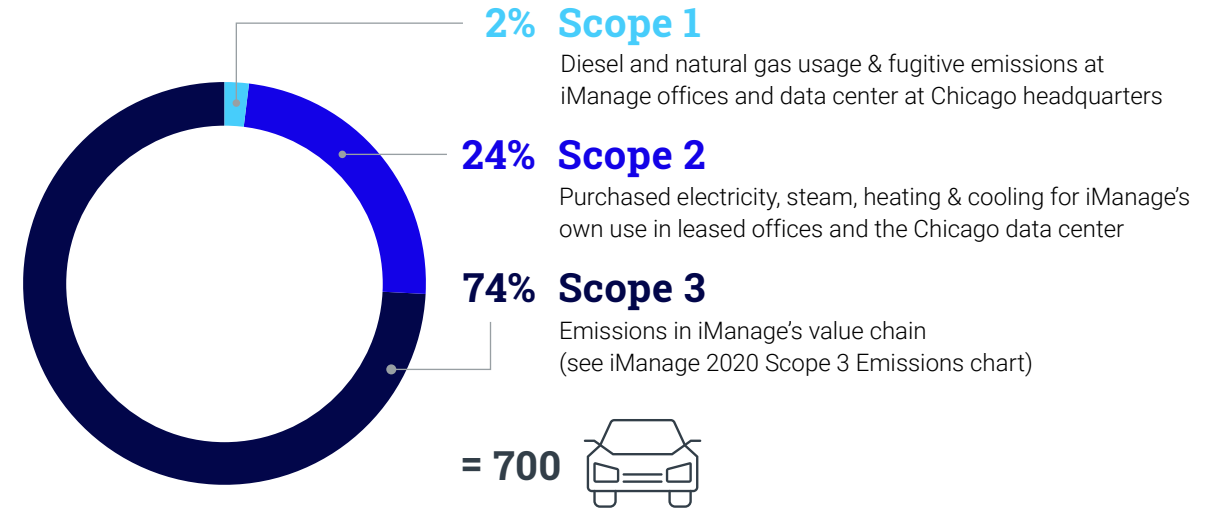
2% Scope 1
Diesel and natural gas usage & fugitive emissions at iManage offices and data center at Chicago headquarters

24% Scope 2
Purchased electricity, steam, heating & cooling for iManage's own use in leased offices and the Chicago data center

74% Scope 3
Emissions in iManage's value chain
(see iManage 2020 Scope 3 Emissions chart)

= 700